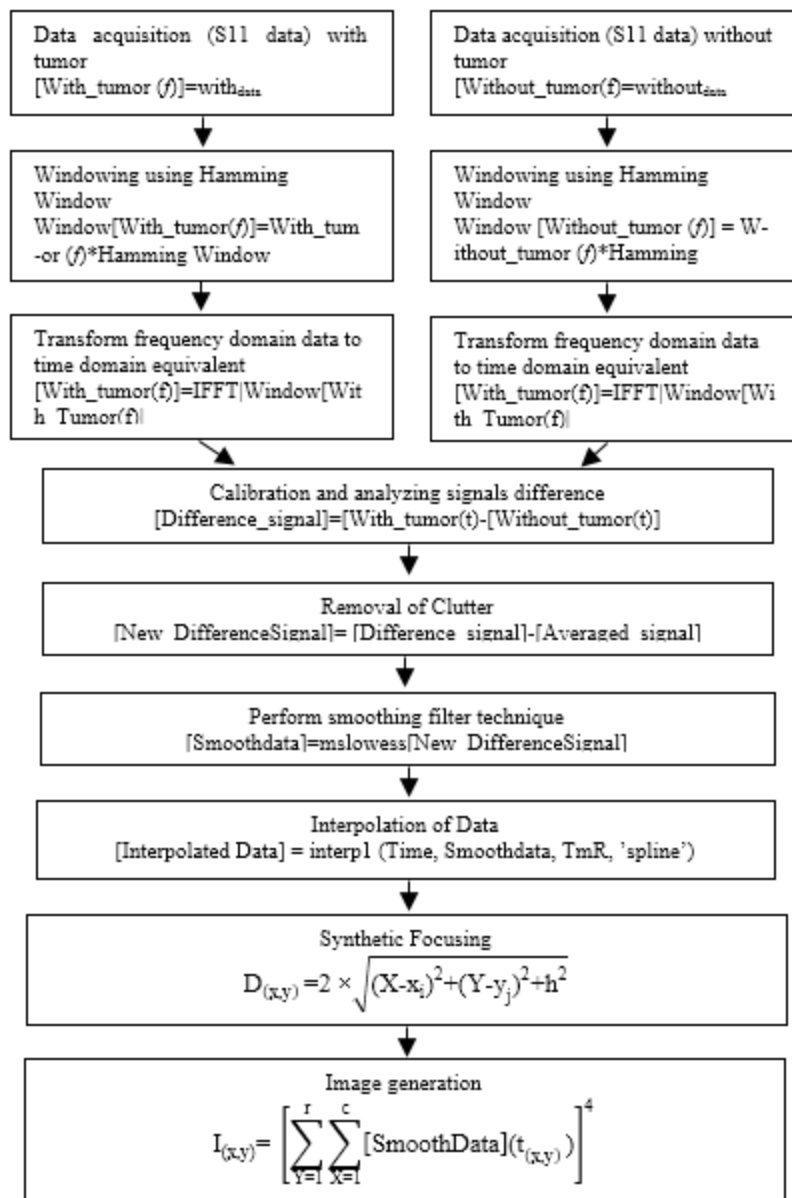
Data acquisition (S11 data) with tumor
[With_tumor ($f$)]=with$_{data}$

Data acquisition (S11 data) without tumor
[Without_tumor($f$)=without$_{data}$

Windowing using Hamming Window
Window[With_tumor($f$)]=With_tum-or ($f$)*Hamming Window

Windowing using Hamming Window
Window [Without_tumor ($f$)] = W-ithout_tumor ($f$)*Hamming

Transform frequency domain data to time domain equivalent
[With_tumor(f)]=IFFT|Window[With_Tumor(f)|

Transform frequency domain data to time domain equivalent
[With_tumor(f)]=IFFT|Window[With_Tumor(f)|

Calibration and analyzing signals difference
[Difference_signal]=[With_tumor(t)-[Without_tumor(t)]

Removal of Clutter
[New_DifferenceSignal]= [Difference_signal]-[Averaged_signal]

Perform smoothing filter technique
[Smoothdata]=mslowess[New_DifferenceSignal]

Interpolation of Data
[Interpolated Data] = interp1 (Time, Smoothdata, TmR, 'spline')

Synthetic Focusing
$D_{(x,y)} = 2 \times \sqrt{(X-x_i)^2+(Y-y_j)^2+h^2}$

Image generation
$I_{(x,y)} = \left[\sum_{Y=1}^{r}\sum_{X=1}^{c}[\text{SmoothData}](t_{(x,y)})\right]^4$